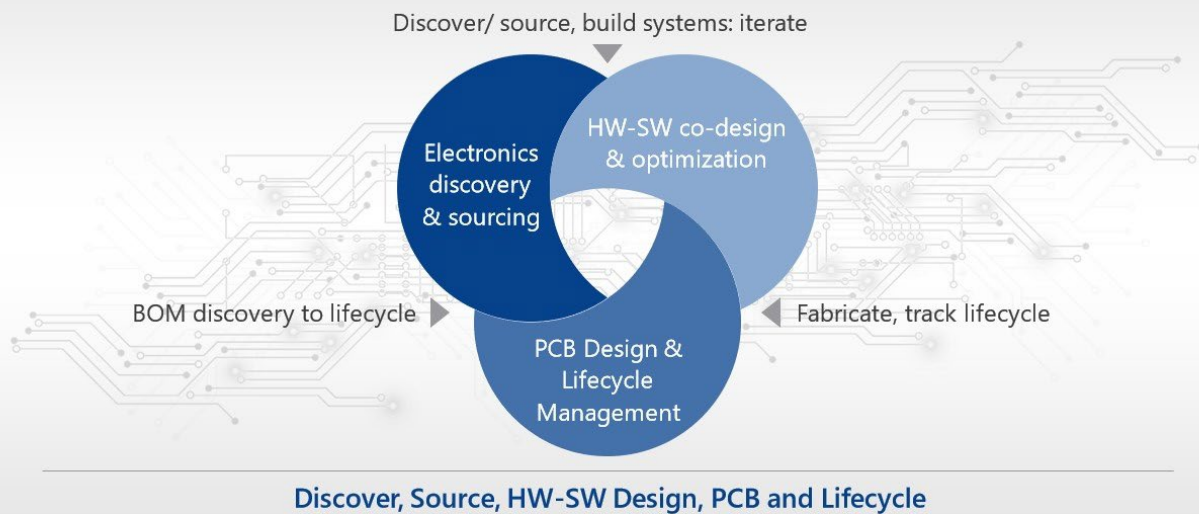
Discover/ source, build systems: iterate

Electronics discovery & sourcing

HW-SW co-design & optimization

BOM discovery to lifecycle

Fabricate, track lifecycle

PCB Design & Lifecycle Management

Discover, Source, HW-SW Design, PCB and Lifecycle